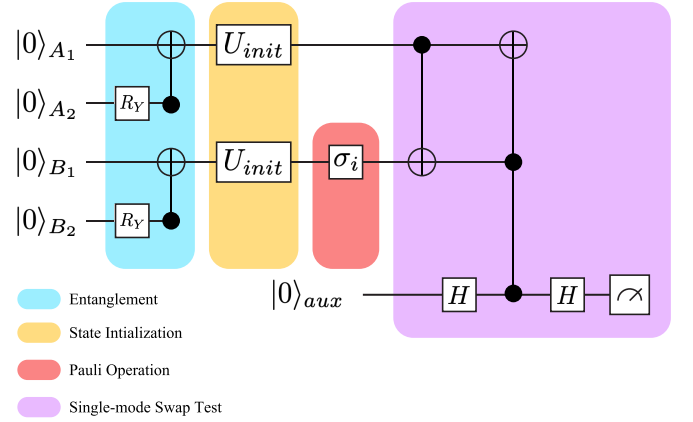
$|0\rangle_{A_1}$

$|0\rangle_{A_2}$

$|0\rangle_{B_1}$

$|0\rangle_{B_2}$

$R_Y$

$R_Y$

$U_{init}$

$U_{init}$

$\sigma_i$

$|0\rangle_{aux}$

$H$

$H$

Entanglement

State Intialization

Pauli Operation

Single-mode Swap Test